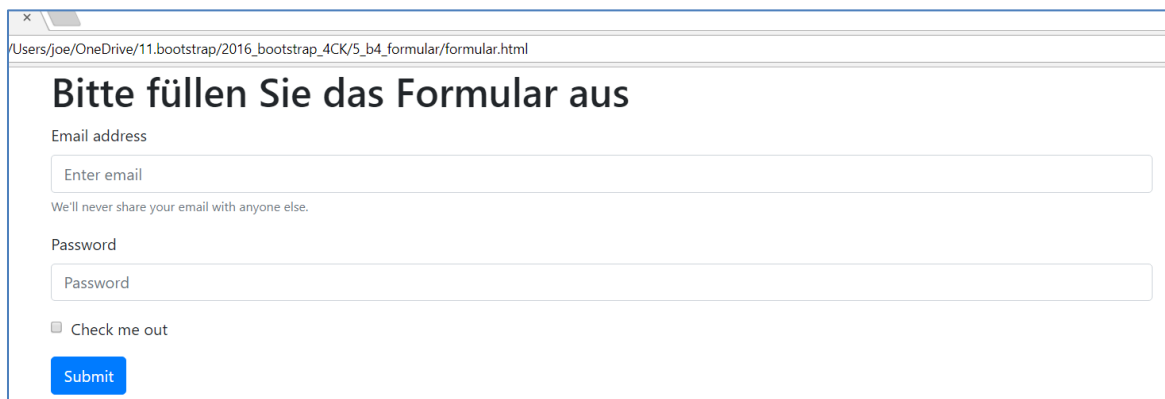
×

/Users/joe/OneDrive/11.bootstrap/2016_bootstrap_4CK/5_b4_formular/formular.html

Bitte füllen Sie das Formular aus

Email address

Enter email

We'll never share your email with anyone else.

Password

Password

Check me out

Submit